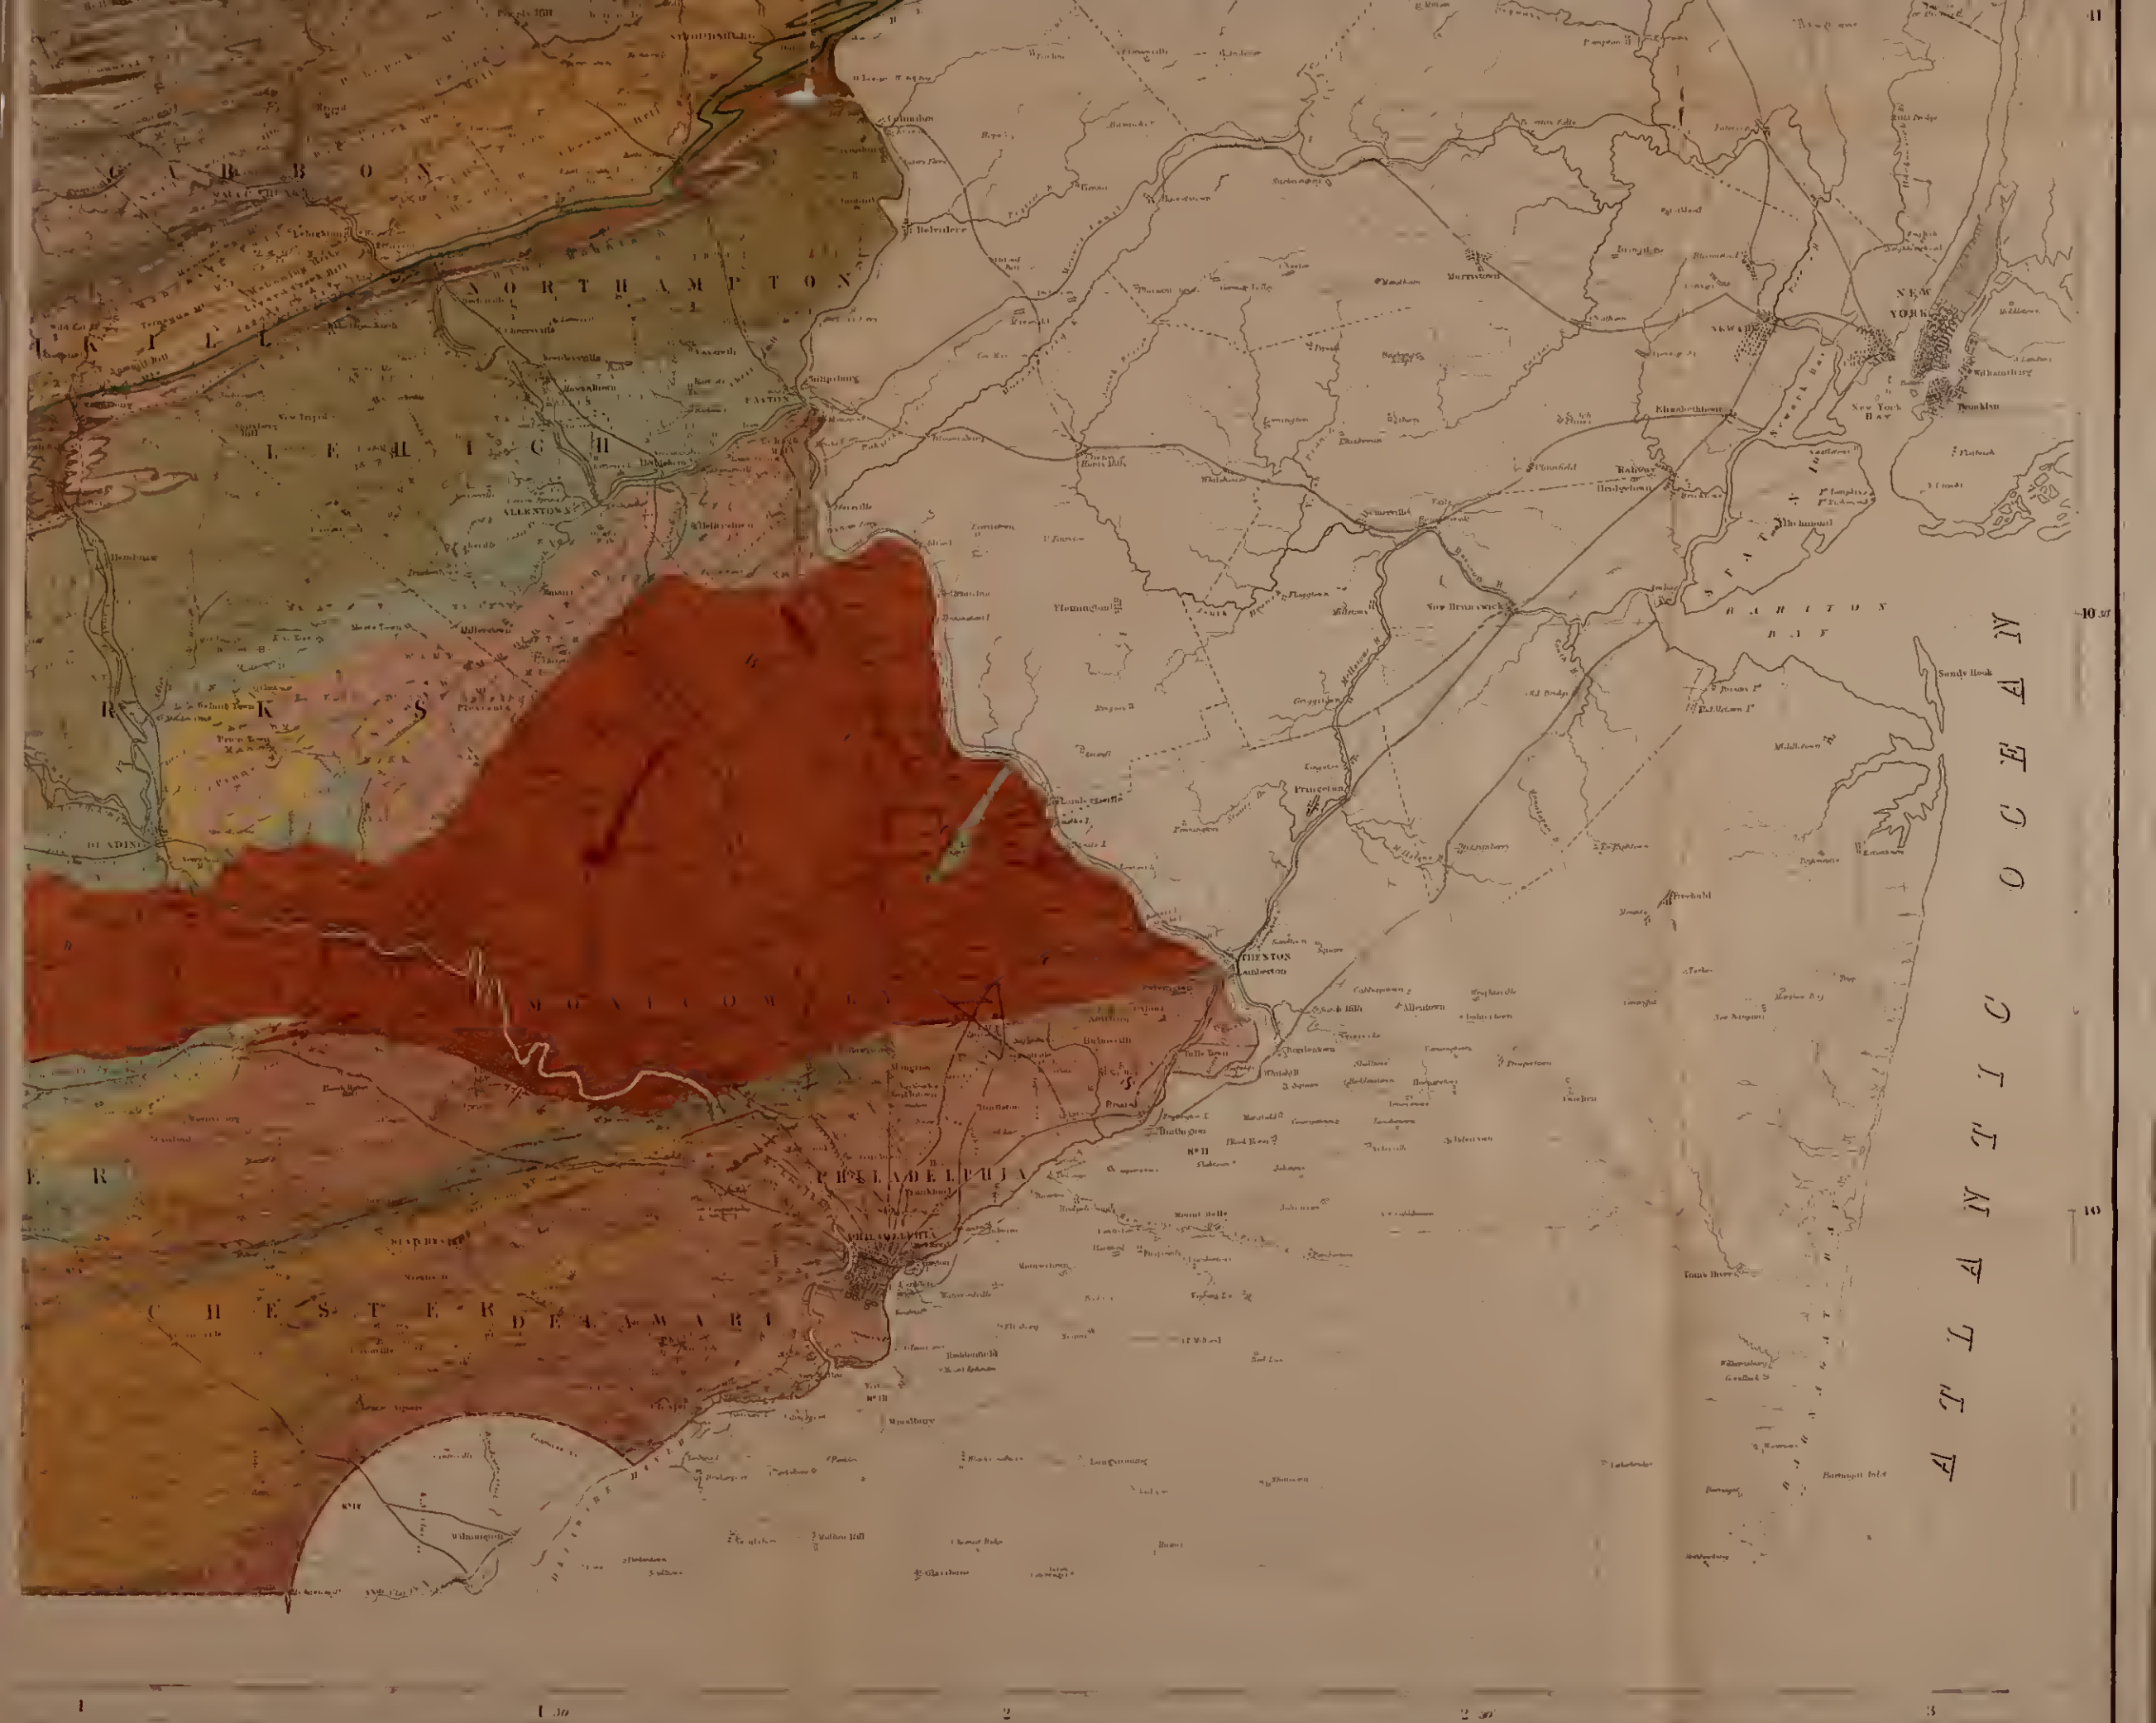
C A R B O N

K I L L

N O R T H A M P T O N

EASTON

L E H I G H

ALLENTOWN

Belvidere

B E R K S

READING

M O N T G O M E R Y

PHILADELPHIA

C H E S T E R

D E L A W A R E

Wilmington

TRENTON

Princeton

New Brunswick

Somerville

Flemington

Morristown

NEWARK

Elizabethtown

Rahway

NEW YORK

Brooklyn

New York Bay

STATEN

RARITAN BAY

Sandy Hook

Freehold

Middletown

Toms River

Barnegat Inlet

ATLANTIC OCEAN

10.30

10

11

1

1.30

2

2.30

3